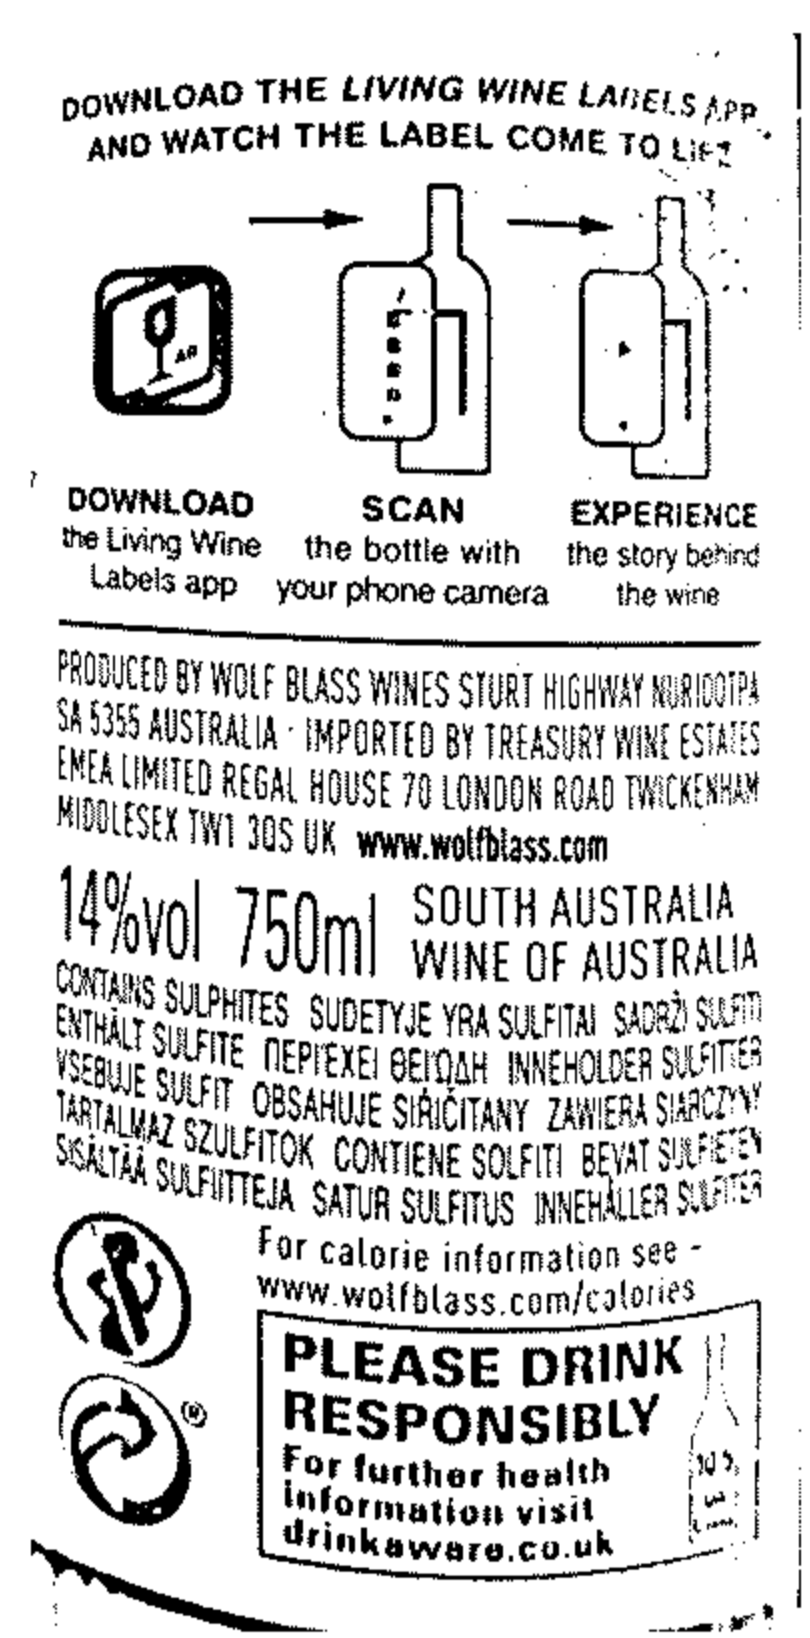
DOWNLOAD THE LIVING WINE LABELS APP AND WATCH THE LABEL COME TO LIFE

AR

DOWNLOAD
the Living Wine Labels app

SCAN
the bottle with your phone camera

EXPERIENCE
the story behind the wine

PRODUCED BY WOLF BLASS WINES STURT HIGHWAY NURIOOTPA SA 5355 AUSTRALIA · IMPORTED BY TREASURY WINE ESTATES EMEA LIMITED REGAL HOUSE 70 LONDON ROAD TWICKENHAM MIDDLESEX TW1 3QS UK www.wolfblass.com

14%vol 750ml SOUTH AUSTRALIA WINE OF AUSTRALIA

CONTAINS SULPHITES SUDETYJE YRA SULFITAI SADRŽI SULFITI ENTHÄLT SULFITE ΠΕΡΙΕΧΕΙ ΘΕΙΩΔΗ INNEHOLDER SULFITTER VSEBUJE SULFIT OBSAHUJE SIŘIČITANY ZAWIERA SIARCZYNY TARTALMAZ SZULFITOK CONTIENE SOLFITI BEVAT SULFIETEN SISÄLTÄÄ SULFIITTEJA SATUR SULFITUS INNEHÅLLER SULFITER

®

For calorie information see - www.wolfblass.com/calories

PLEASE DRINK RESPONSIBLY
For further health information visit drinkaware.co.uk

10.5
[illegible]